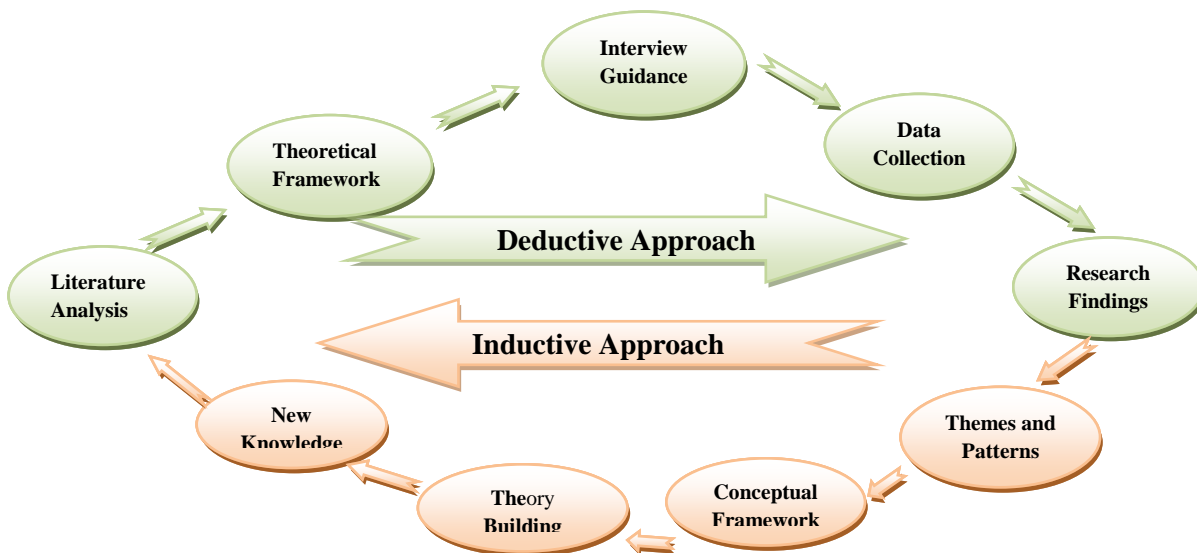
Interview Guidance

Data Collection

Research Findings

Themes and Patterns

Conceptual Framework

Theory Building

New Knowledge

Literature Analysis

Theoretical Framework

Deductive Approach

Inductive Approach